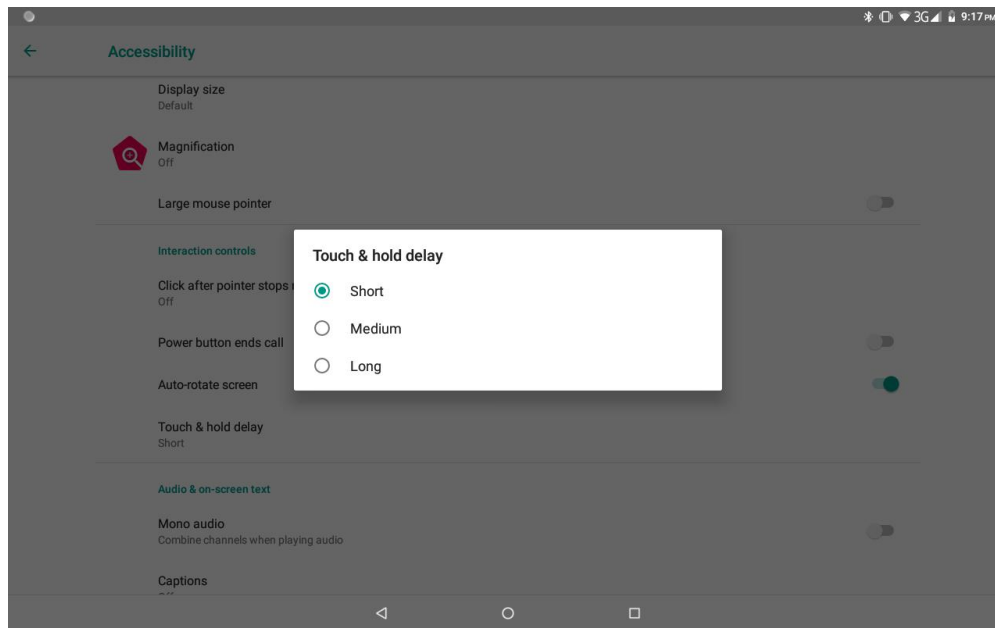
3G 9:17 PM

Accessibility

Display size
Default

Magnification
Off

Large mouse pointer

Interaction controls

Click after pointer stops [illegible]
Off

Power button ends call

Auto-rotate screen

Touch & hold delay
Short

Audio & on-screen text

Mono audio
Combine channels when playing audio

Captions

Touch & hold delay

Short

Medium

Long